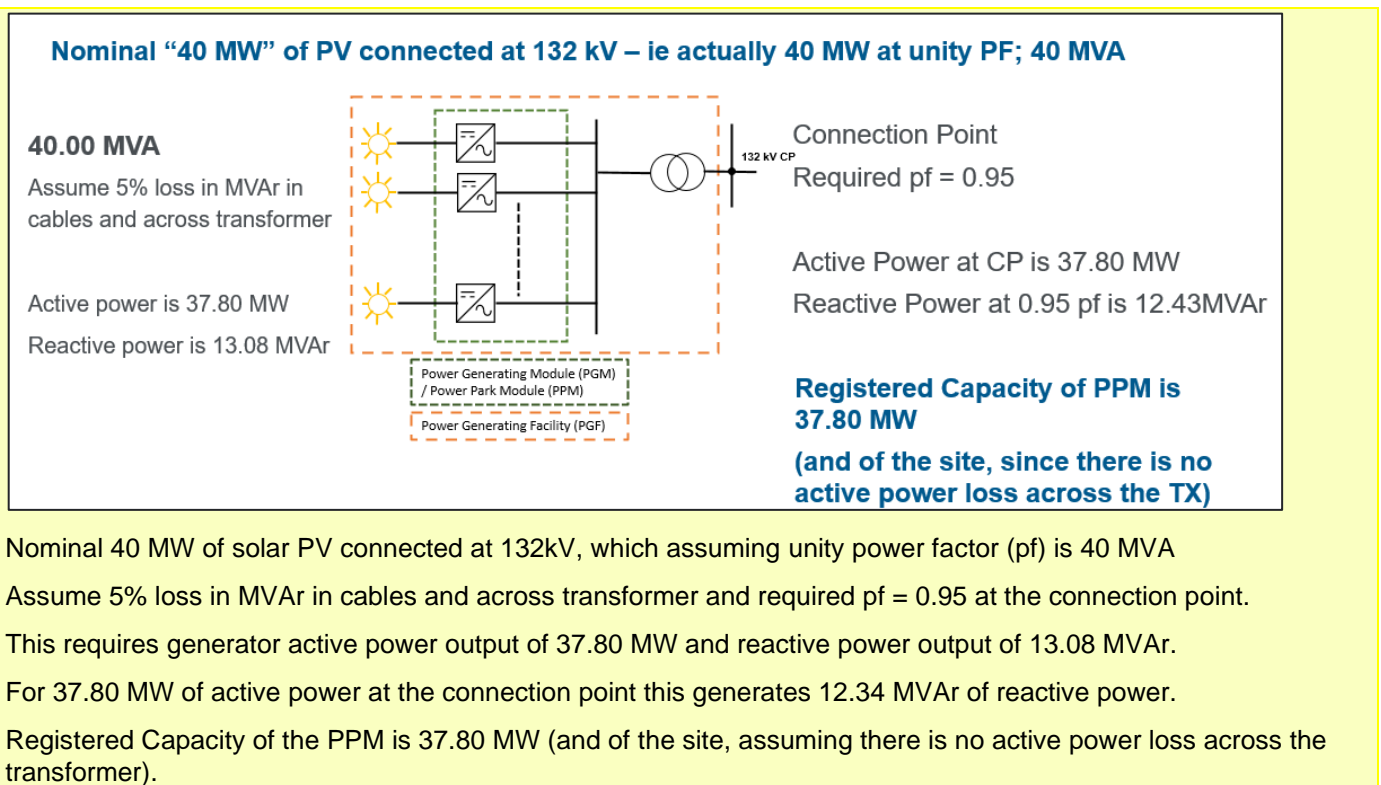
Nominal “40 MW” of PV connected at 132 kV – ie actually 40 MW at unity PF; 40 MVA

40.00 MVA

Assume 5% loss in MVAr in cables and across transformer

Active power is 37.80 MW

Reactive power is 13.08 MVAr

132 kV CP

Power Generating Module (PGM) / Power Park Module (PPM)

Power Generating Facility (PGF)

Connection Point

Required pf = 0.95

Active Power at CP is 37.80 MW

Reactive Power at 0.95 pf is 12.43MVAr

Registered Capacity of PPM is 37.80 MW

(and of the site, since there is no active power loss across the TX)

Nominal 40 MW of solar PV connected at 132kV, which assuming unity power factor (pf) is 40 MVA

Assume 5% loss in MVAr in cables and across transformer and required pf = 0.95 at the connection point.

This requires generator active power output of 37.80 MW and reactive power output of 13.08 MVAr.

For 37.80 MW of active power at the connection point this generates 12.34 MVAr of reactive power.

Registered Capacity of the PPM is 37.80 MW (and of the site, assuming there is no active power loss across the transformer).